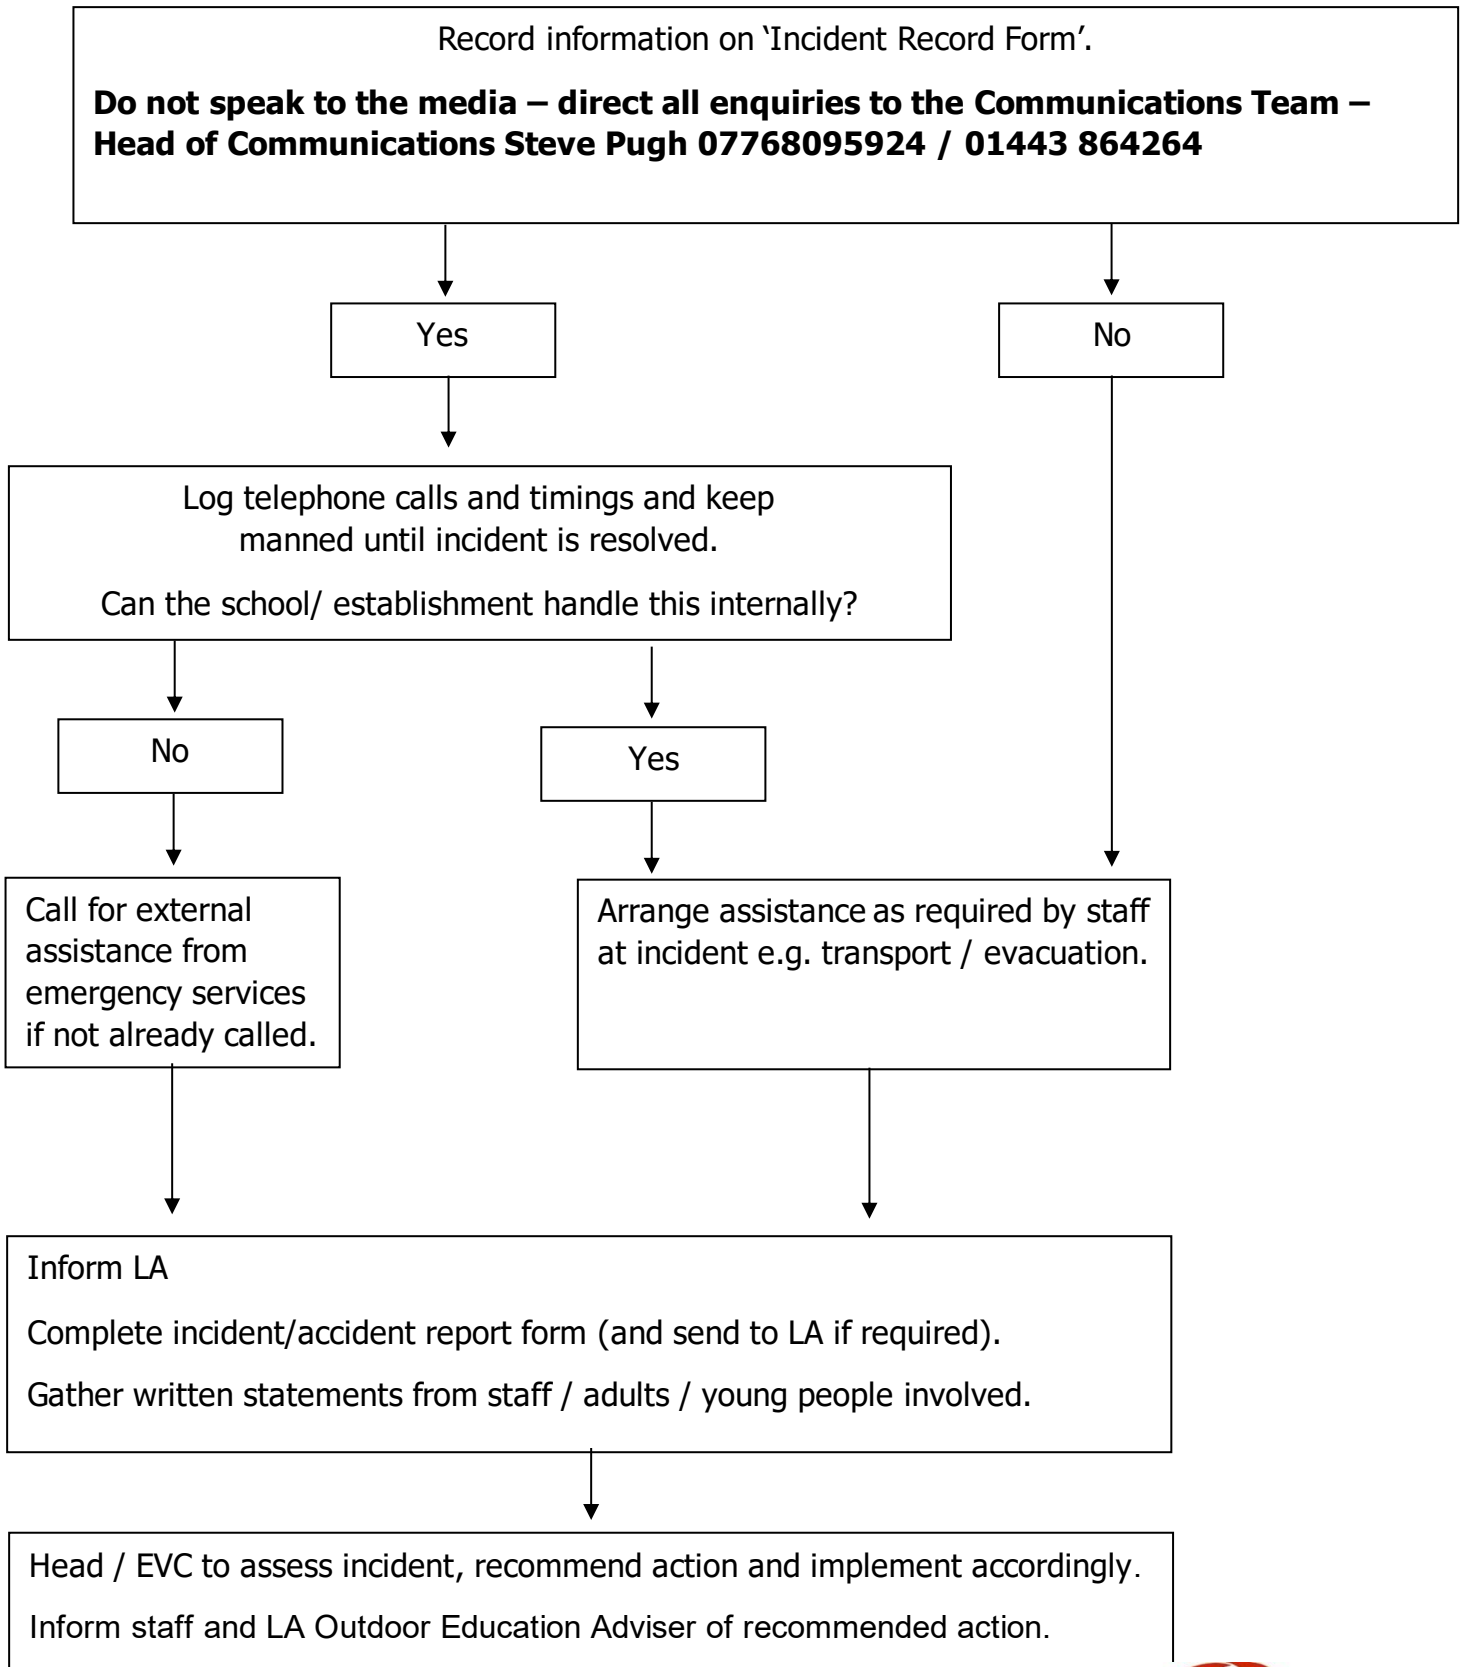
Record information on 'Incident Record Form'.

**Do not speak to the media – direct all enquiries to the Communications Team – Head of Communications Steve Pugh 07768095924 / 01443 864264**

Yes

No

Log telephone calls and timings and keep manned until incident is resolved.

Can the school/ establishment handle this internally?

No

Yes

Call for external assistance from emergency services if not already called.

Arrange assistance as required by staff at incident e.g. transport / evacuation.

Inform LA

Complete incident/accident report form (and send to LA if required).

Gather written statements from staff / adults / young people involved.

Head / EVC to assess incident, recommend action and implement accordingly.

Inform staff and LA Outdoor Education Adviser of recommended action.